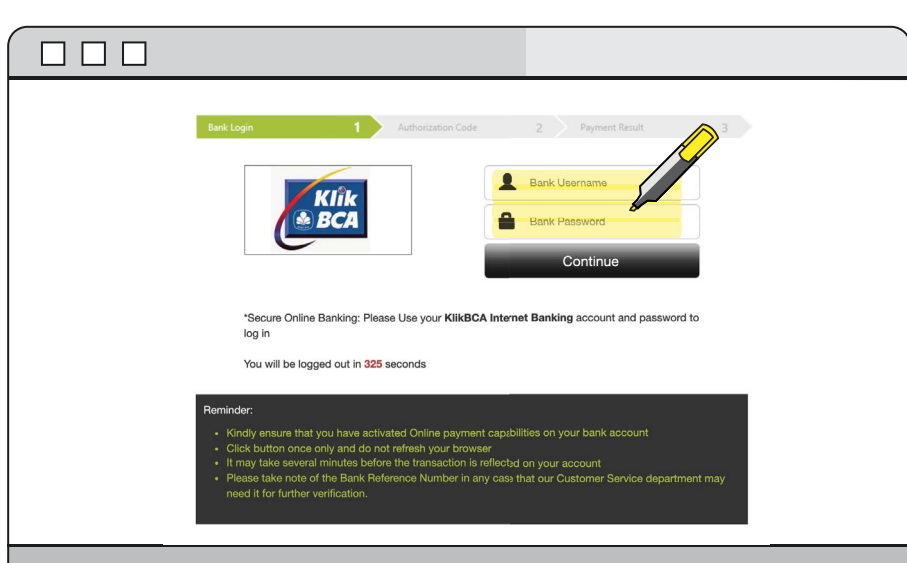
Bank Login 1 Authorization Code 2 Payment Result 3

Klik BCA

Bank Username

Bank Password

Continue

*Secure Online Banking: Please Use your **KlikBCA Internet Banking** account and password to log in

You will be logged out in 325 seconds

Reminder:

- Kindly ensure that you have activated Online payment capabilities on your bank account
- Click button once only and do not refresh your browser
- It may take several minutes before the transaction is reflected on your account
- Please take note of the Bank Reference Number in any case that our Customer Service department may need it for further verification.